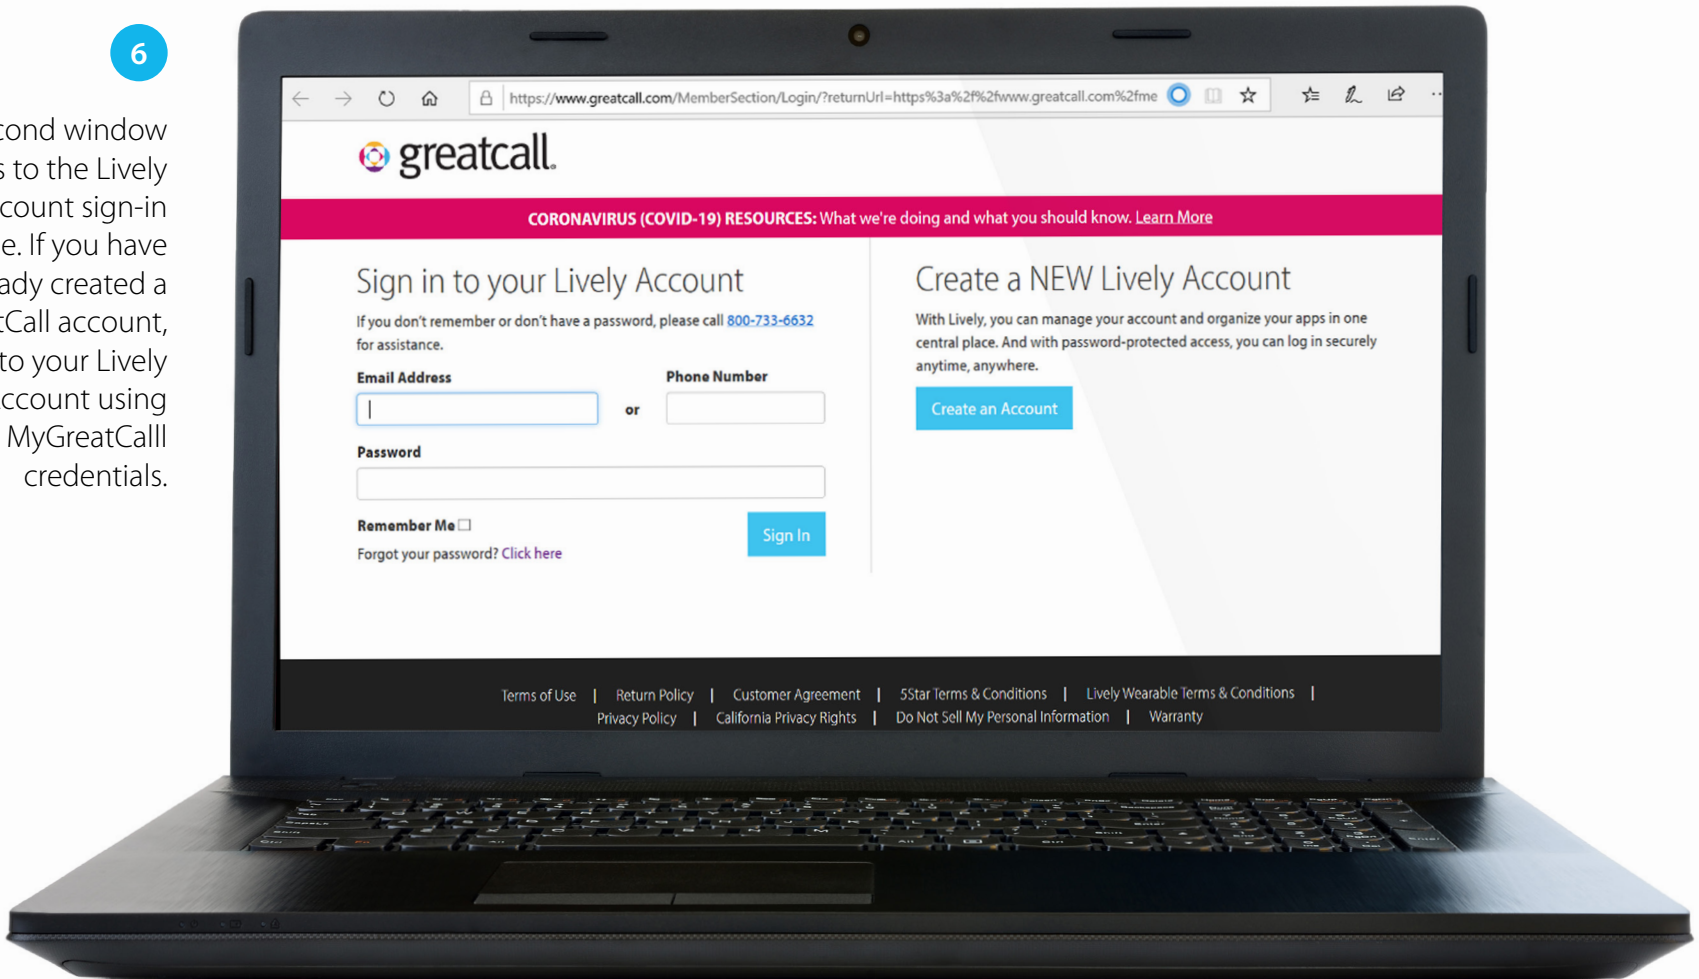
6

cond window s to the Lively count sign-in e. If you have ady created a Call account, to your Lively ccount using MyGreatCalll credentials.

https://www.greatcall.com/MemberSection/Login/?returnUrl=https%3a%2f%2fwww.greatcall.com%2fme

greatcall.

CORONAVIRUS (COVID-19) RESOURCES: What we're doing and what you should know. Learn More

Sign in to your Lively Account

If you don't remember or don't have a password, please call 800-733-6632 for assistance.

Email Address

or

Phone Number

Password

Remember Me

Sign In

Forgot your password? Click here

Create a NEW Lively Account

With Lively, you can manage your account and organize your apps in one central place. And with password-protected access, you can log in securely anytime, anywhere.

Create an Account

Terms of Use | Return Policy | Customer Agreement | 5Star Terms & Conditions | Lively Wearable Terms & Conditions | Privacy Policy | California Privacy Rights | Do Not Sell My Personal Information | Warranty